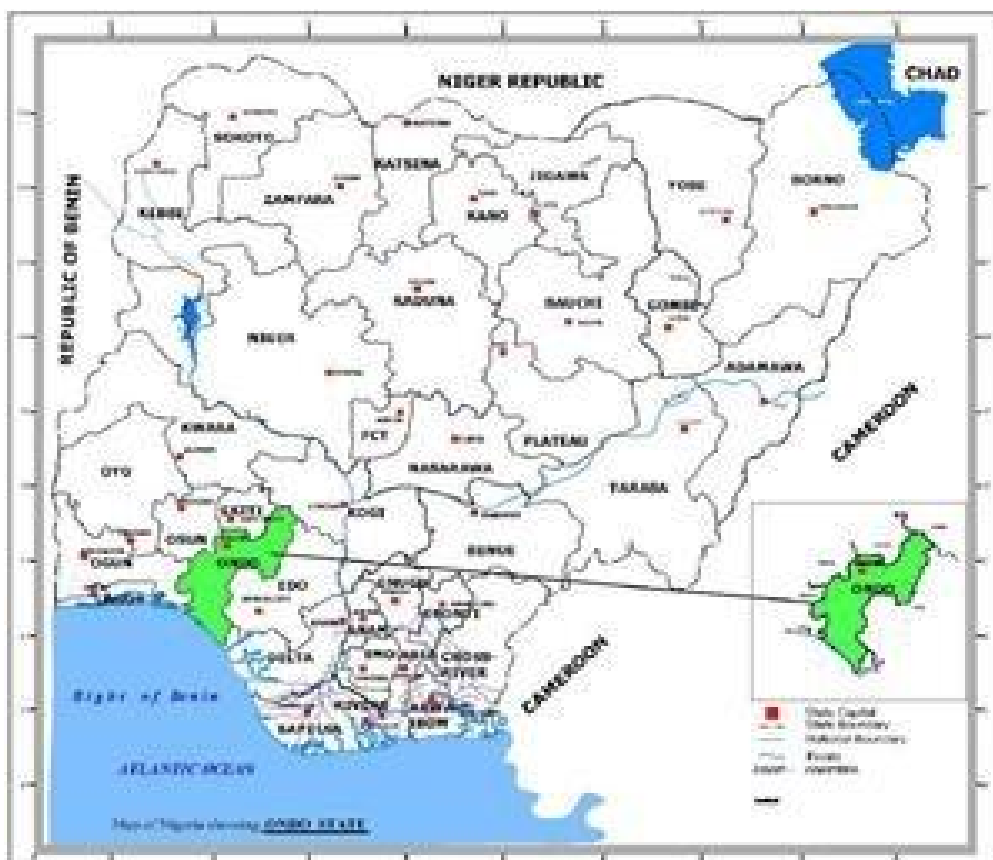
NIGER REPUBLIC

CHAD

REPUBLIC OF BENIN

SOKOTO

KATSINA

JIGAWA

YOBE

BORNO

KEBBI

ZAMFARA

KANO

KADUNA

BAUCHI

GOMBE

NIGER

ADAMAWA

CAMEROON

FCT

KWARA

PLATEAU

NASARAWA

OYO

TARABA

EKITI

KOGI

OSUN

BENUE

OGUN

ONDO

EDO

LAGOS

ENUGU

EBONYI

ANAMBRA

DELTA

IMO

ABIA

CROSS RIVER

CAMEROON

Bight of Benin

BAYELSA

RIVERS

AKWA IBOM

ATLANTIC OCEAN

ONDO

State Capital
State Boundary
National Boundary
Rivers
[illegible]

Map of Nigeria showing ONDO STATE